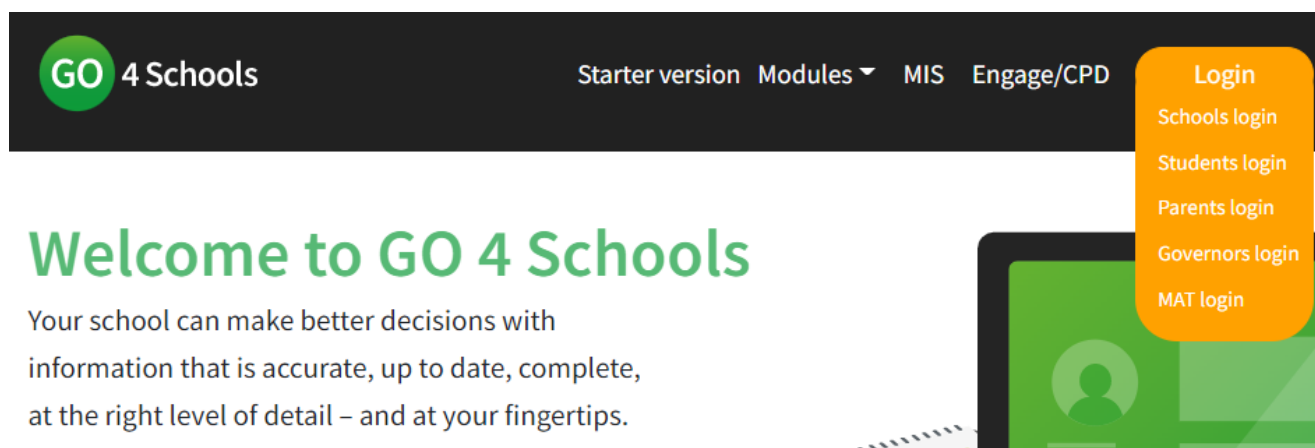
GO 4 Schools

Starter version Modules MIS Engage/CPD

Login
Schools login
Students login
Parents login
Governors login
MAT login

Welcome to GO 4 Schools

Your school can make better decisions with information that is accurate, up to date, complete, at the right level of detail – and at your fingertips.